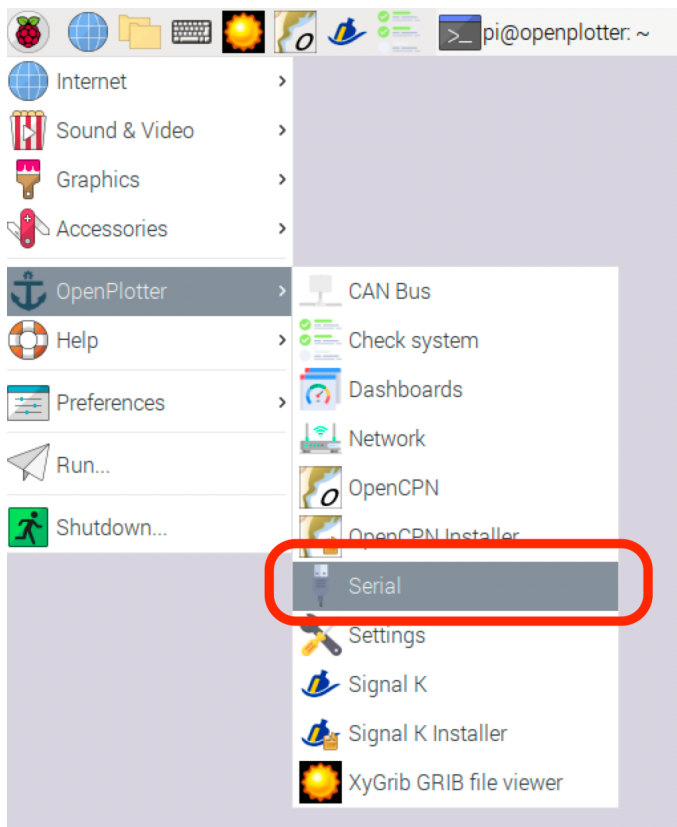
pi@openplotter: ~

Internet
Sound & Video
Graphics
Accessories
OpenPlotter
Help
Preferences
Run...
Shutdown...

CAN Bus
Check system
Dashboards
Network
OpenCPN
OpenCPN Installer
Serial
Settings
Signal K
Signal K Installer
XyGrib GRIB file viewer